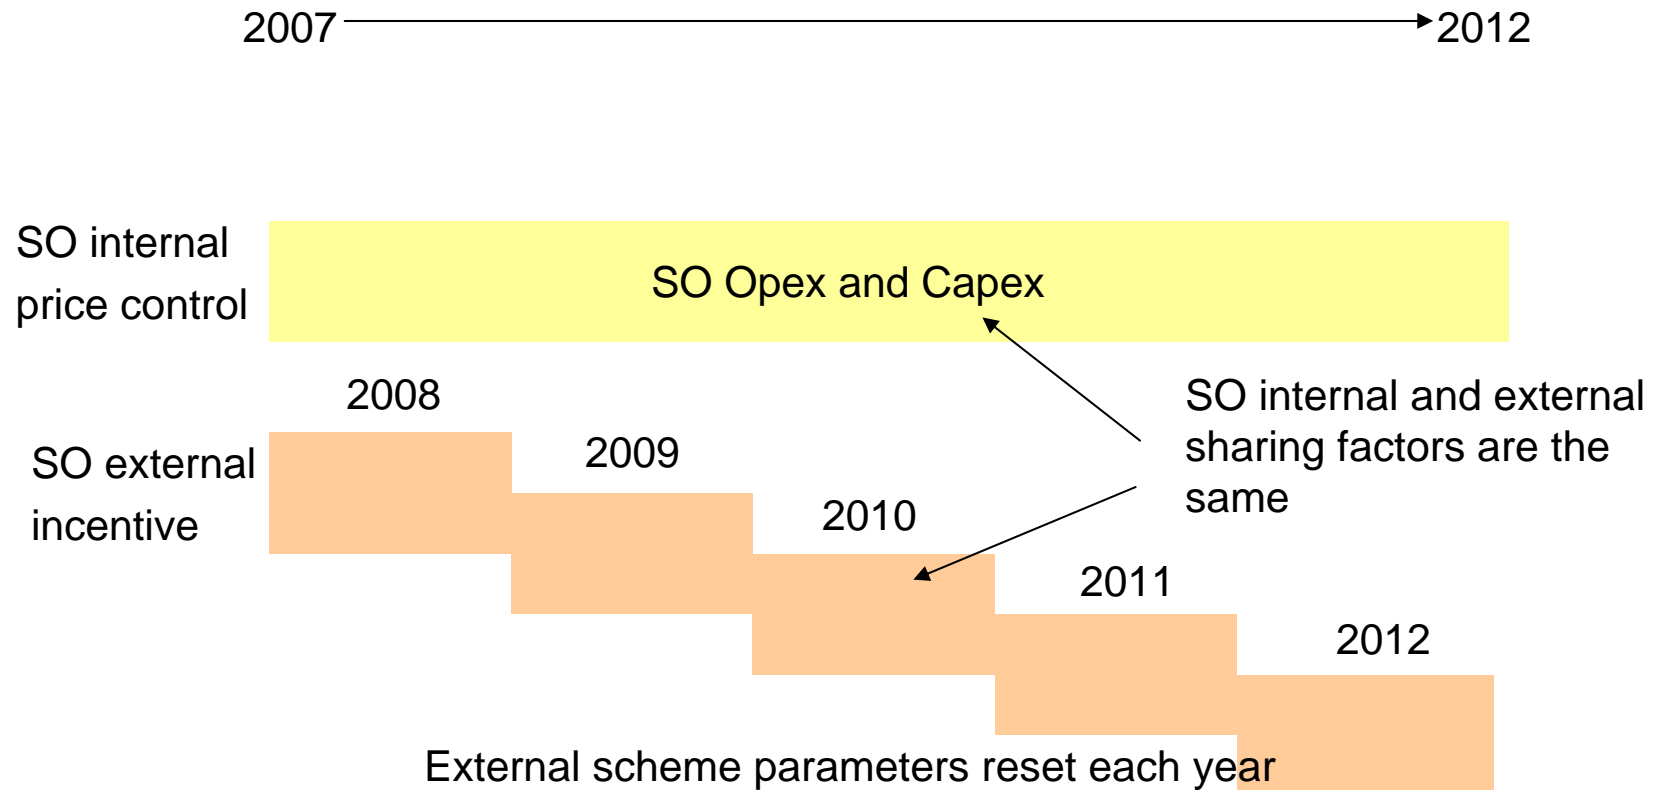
2007 2012

SO internal price control

SO Opex and Capex

2008

SO external incentive

2009

SO internal and external sharing factors are the same

2010

2011

2012

External scheme parameters reset each year